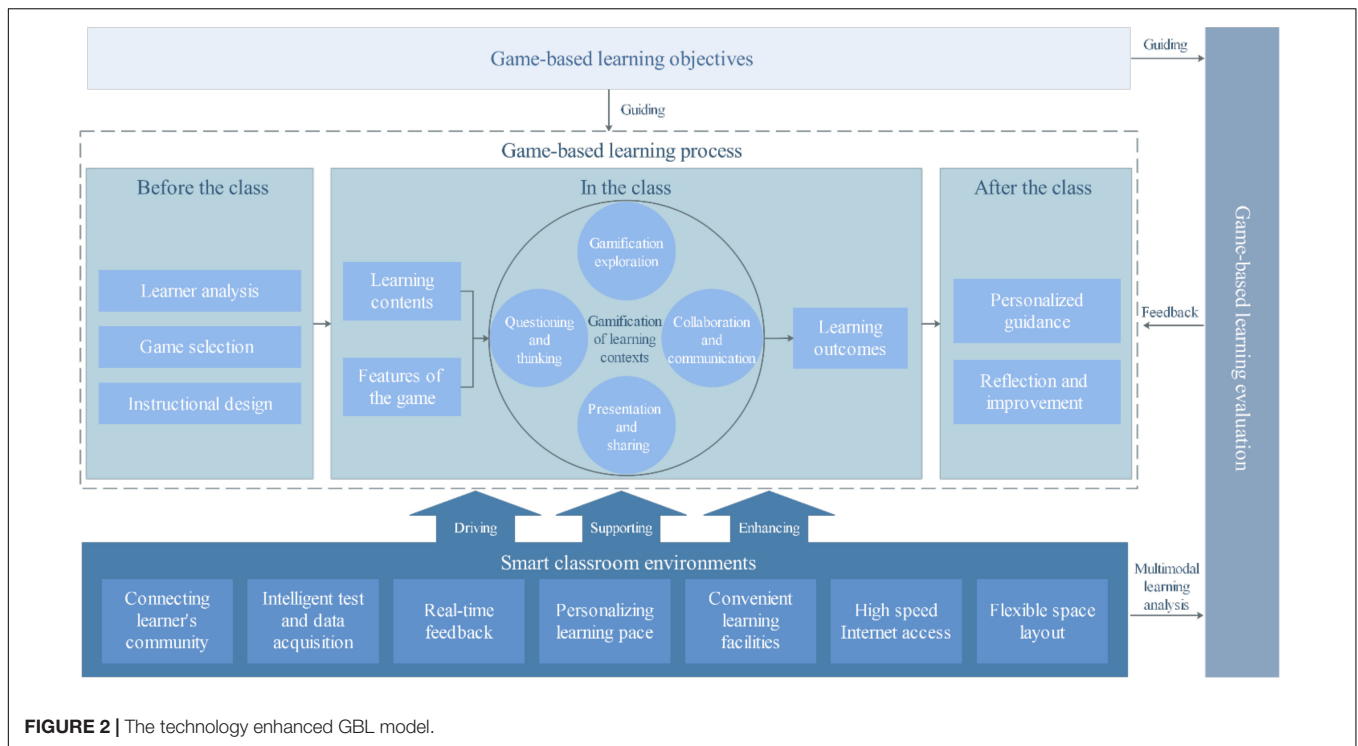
Game-based learning objectives

Guiding

Guiding

Game-based learning process

Before the class

Learner analysis

Game selection

Instructional design

In the class

Learning contents

Features of the game

Gamification exploration

Questioning and thinking

Gamification of learning contexts

Collaboration and communication

Presentation and sharing

Learning outcomes

After the class

Personalized guidance

Reflection and improvement

Feedback

Game-based learning evaluation

Driving

Supporting

Enhancing

Smart classroom environments

Connecting learner's community

Intelligent test and data acquisition

Real-time feedback

Personalizing learning pace

Convenient learning facilities

High speed Internet access

Flexible space layout

Multimodal learning analysis

**FIGURE 2 |** The technology enhanced GBL model.